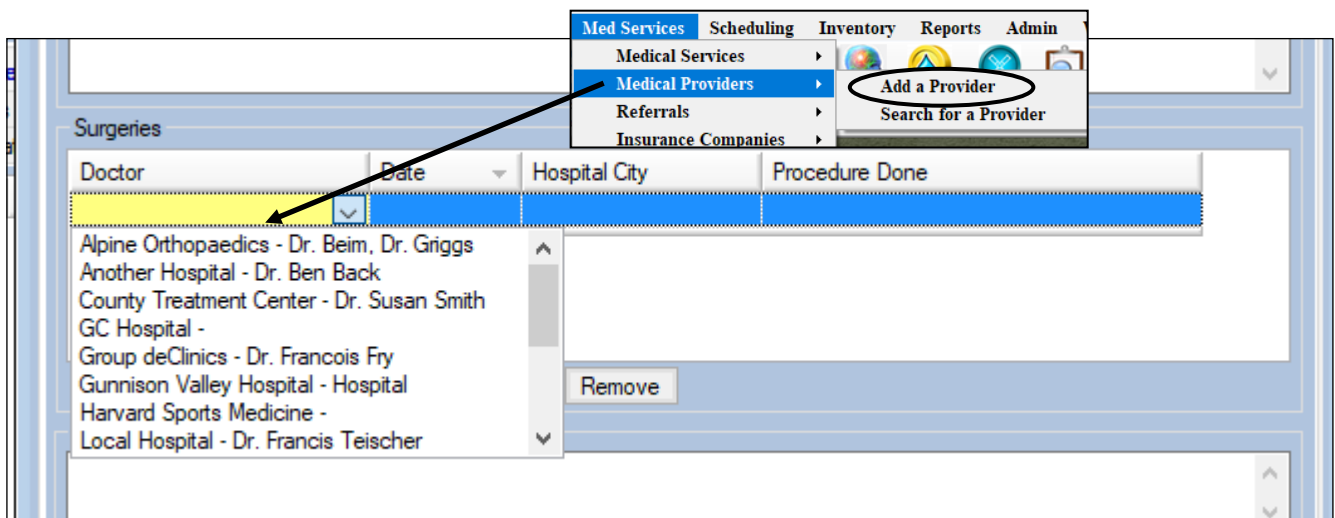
Med Services Scheduling Inventory Reports Admin

Medical Services
Medical Providers
Referrals
Insurance Companies

Add a Provider
Search for a Provider

Surgeries

| Doctor | Date | Hospital City | Procedure Done |
|---|---|---|---|
| | | | |

Alpine Orthopaedics - Dr. Beim, Dr. Griggs
Another Hospital - Dr. Ben Back
County Treatment Center - Dr. Susan Smith
GC Hospital -
Group deClinics - Dr. Francois Fry
Gunnison Valley Hospital - Hospital
Harvard Sports Medicine -
Local Hospital - Dr. Francis Teischer

Remove